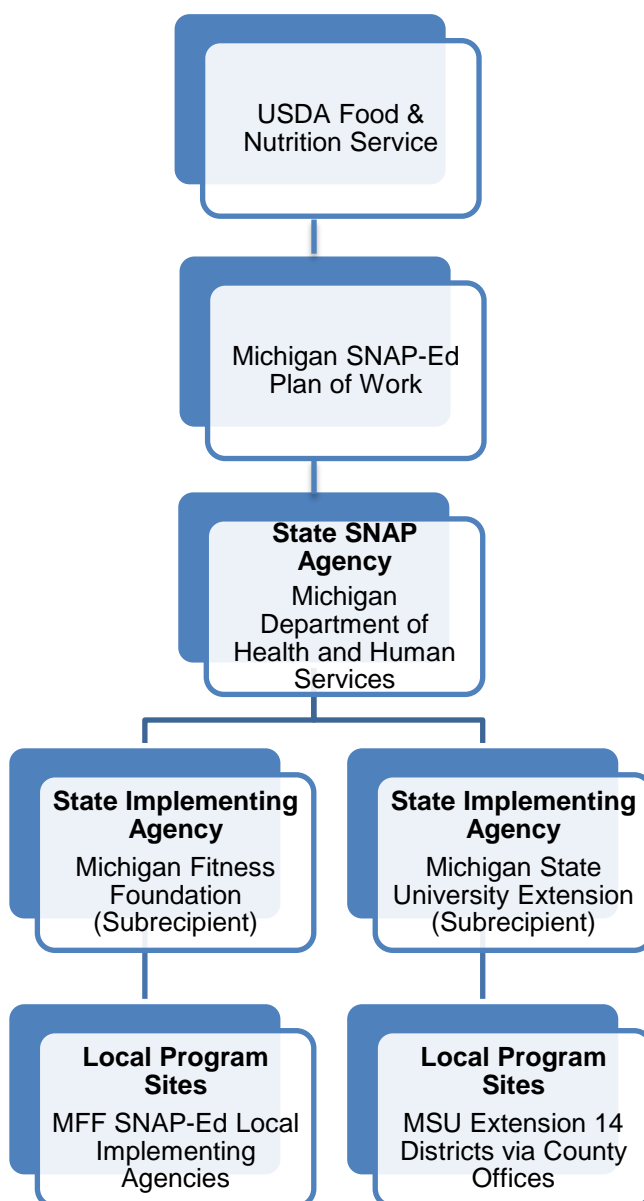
USDA Food & Nutrition Service

Michigan SNAP-Ed Plan of Work

**State SNAP Agency**
Michigan Department of Health and Human Services

**State Implementing Agency**
Michigan Fitness Foundation (Subrecipient)

**Local Program Sites**
MFF SNAP-Ed Local Implementing Agencies

**State Implementing Agency**
Michigan State University Extension (Subrecipient)

**Local Program Sites**
MSU Extension 14 Districts via County Offices